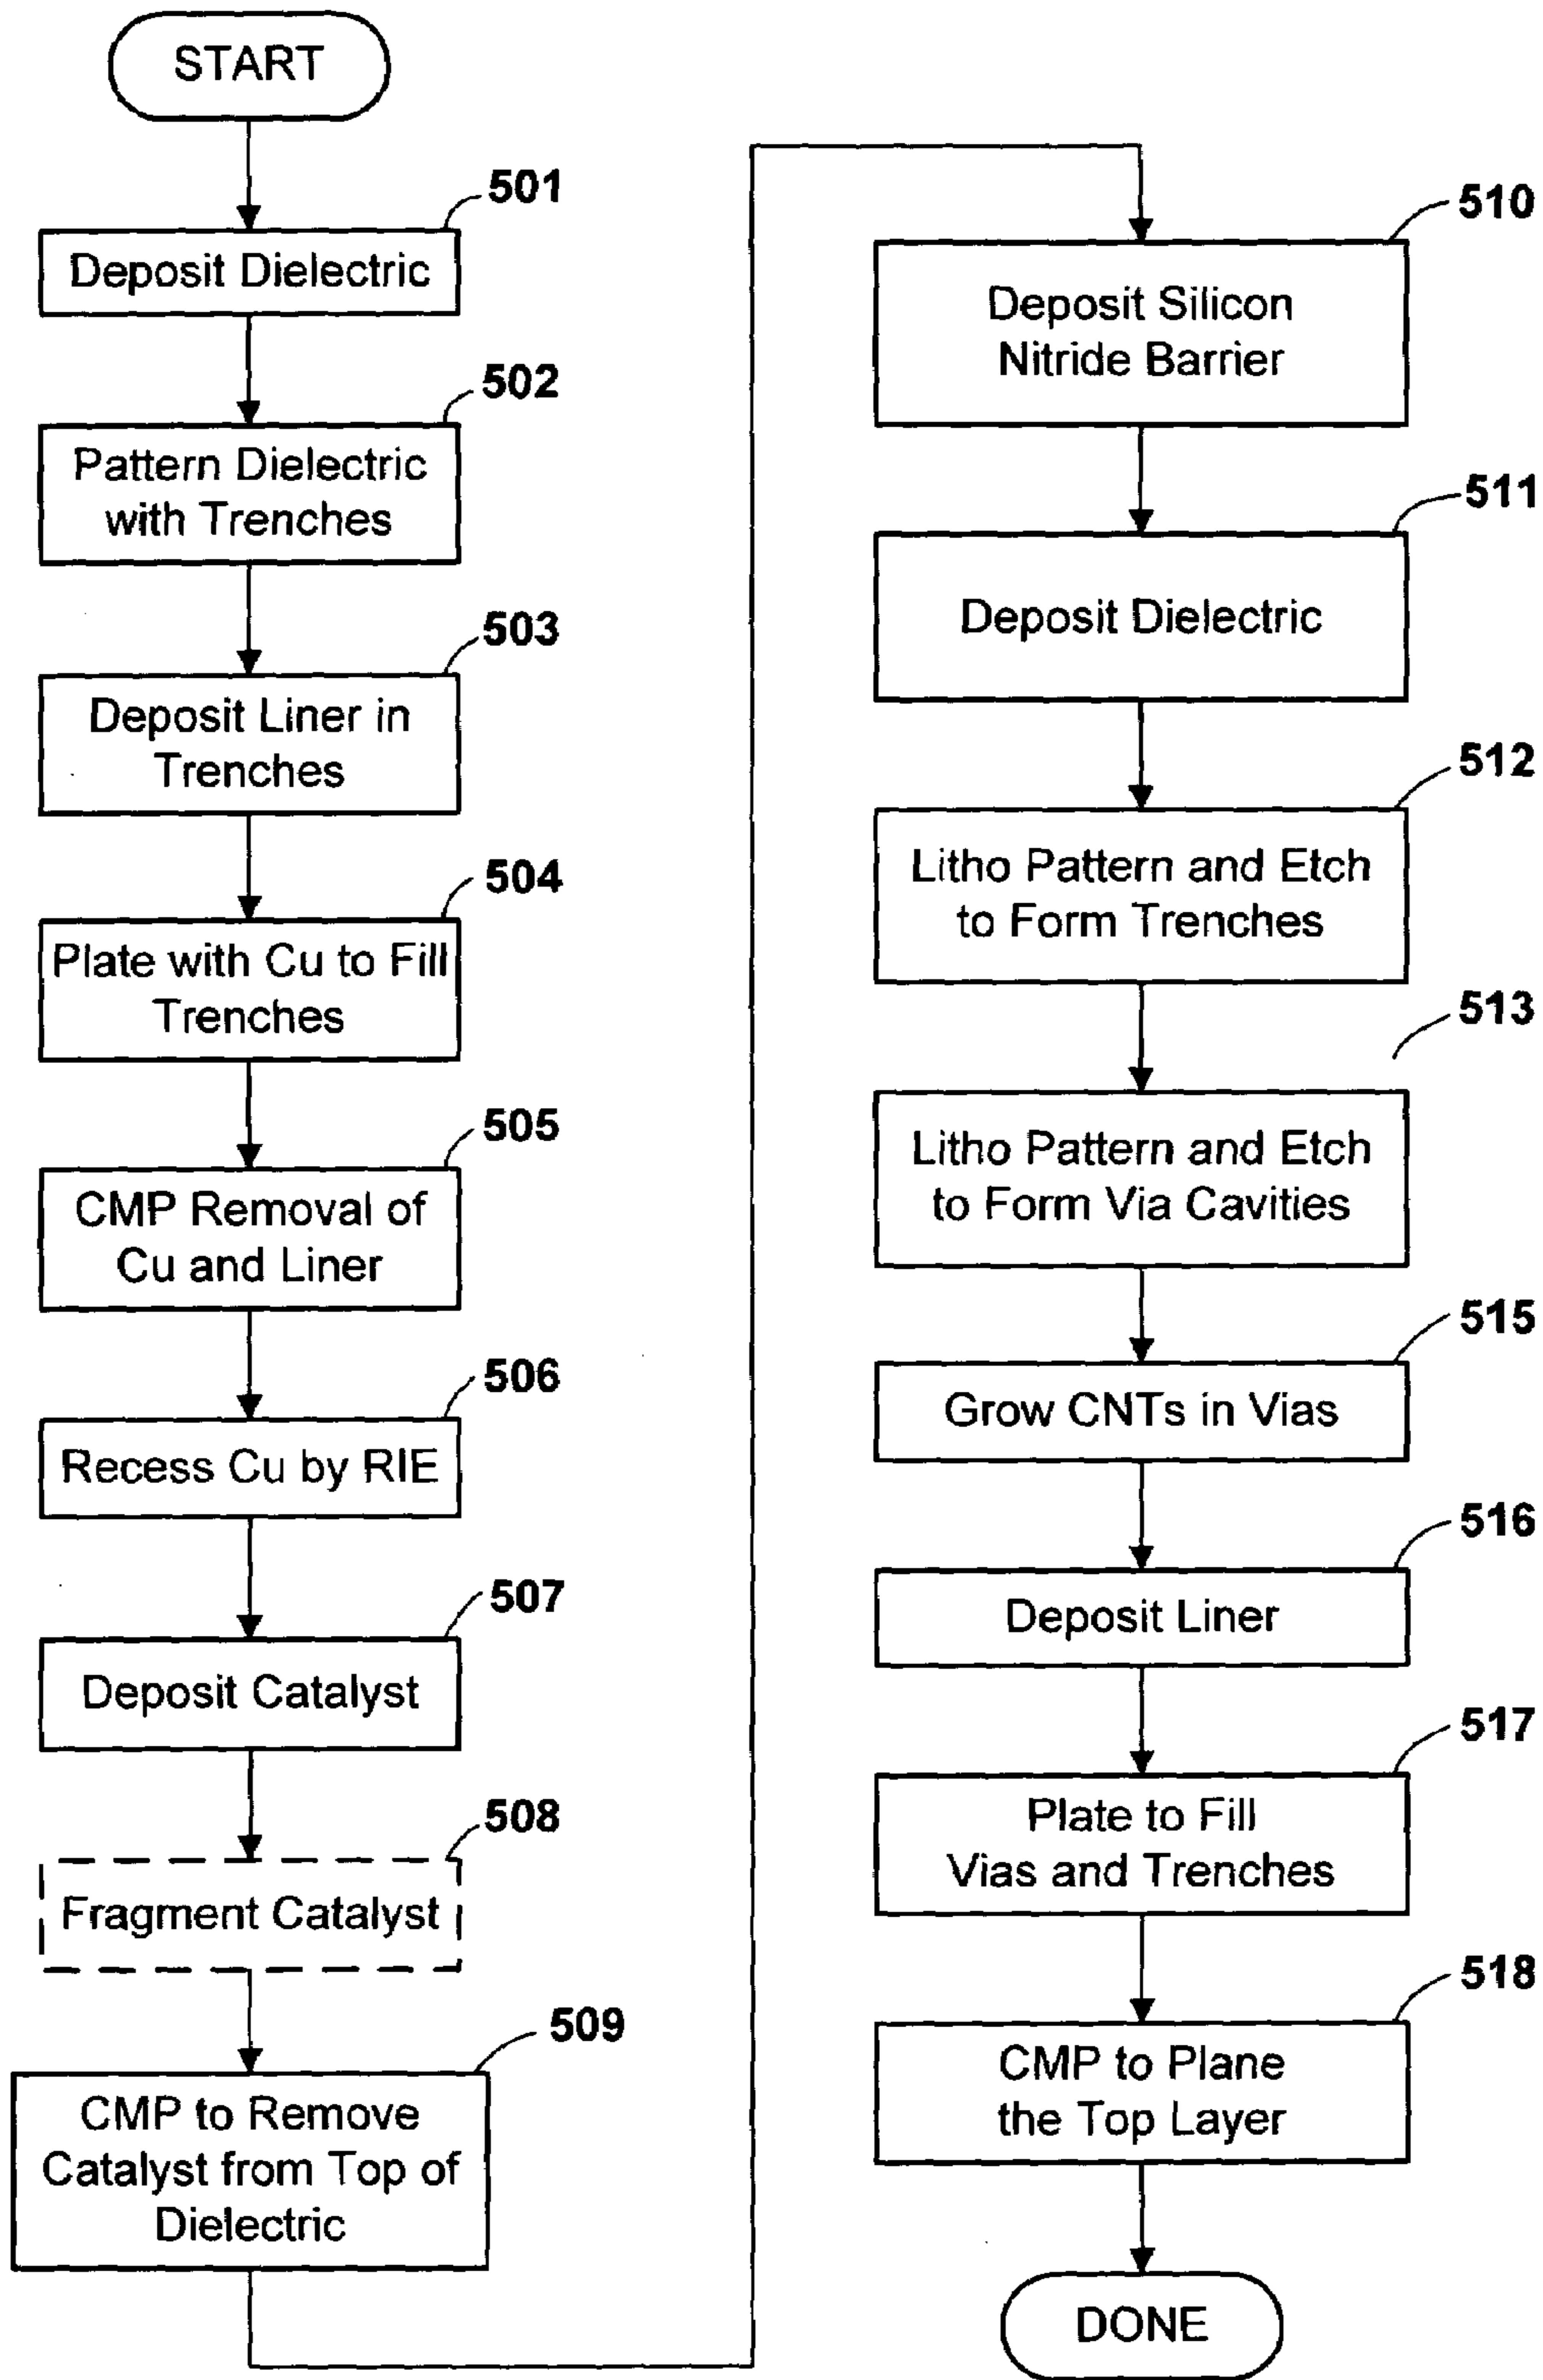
START

501
Deposit Dielectric

502
Pattern Dielectric with Trenches

503
Deposit Liner in Trenches

504
Plate with Cu to Fill Trenches

505
CMP Removal of Cu and Liner

506
Recess Cu by RIE

507
Deposit Catalyst

508
Fragment Catalyst

509
CMP to Remove Catalyst from Top of Dielectric

510
Deposit Silicon Nitride Barrier

511
Deposit Dielectric

512
Litho Pattern and Etch to Form Trenches

513
Litho Pattern and Etch to Form Via Cavities

515
Grow CNTs in Vias

516
Deposit Liner

517
Plate to Fill Vias and Trenches

518
CMP to Plane the Top Layer

DONE